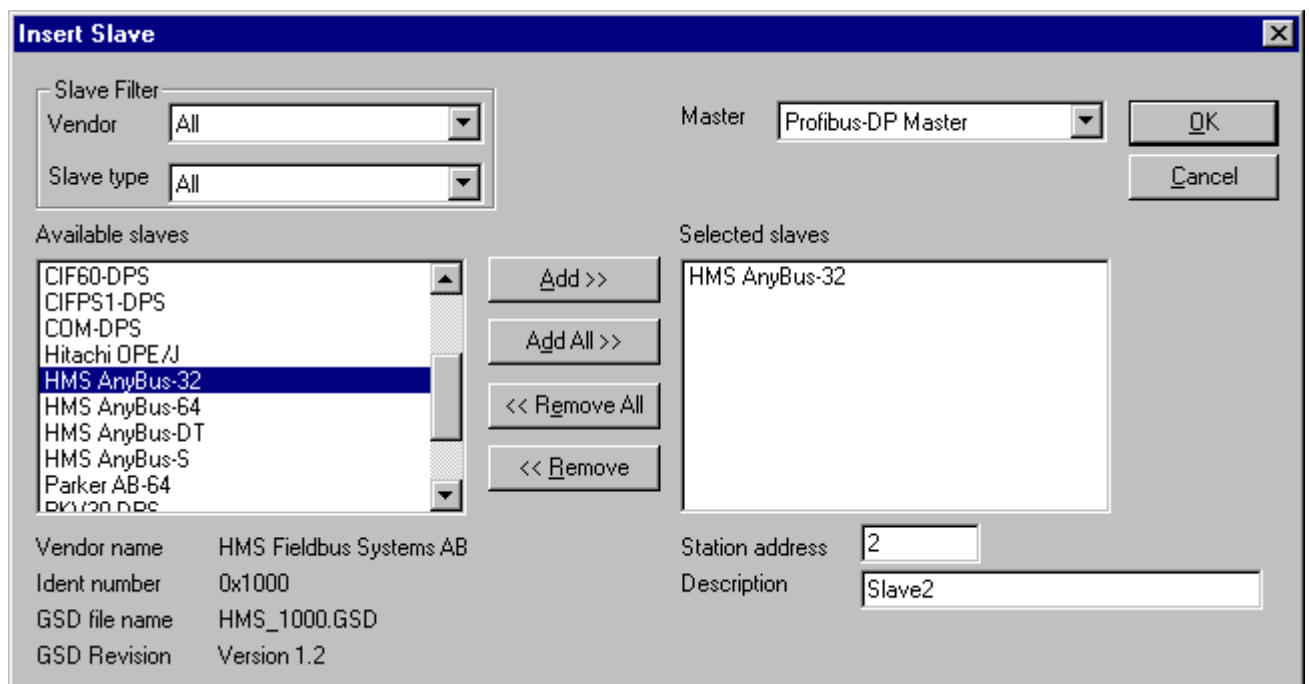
Insert Slave

Slave Filter
Vendor All
Slave type All

Master Profibus-DP Master

OK
Cancel

Available slaves
CIF60-DPS
CIFPS1-DPS
COM-DPS
Hitachi OPE/J
HMS AnyBus-32
HMS AnyBus-64
HMS AnyBus-DT
HMS AnyBus-S
Parker AB-64
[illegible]

Add >>
Add All >>
<< Remove All
<< Remove

Selected slaves
HMS AnyBus-32

Vendor name HMS Fieldbus Systems AB
Ident number 0x1000
GSD file name HMS_1000.GSD
GSD Revision Version 1.2

Station address 2
Description Slave2